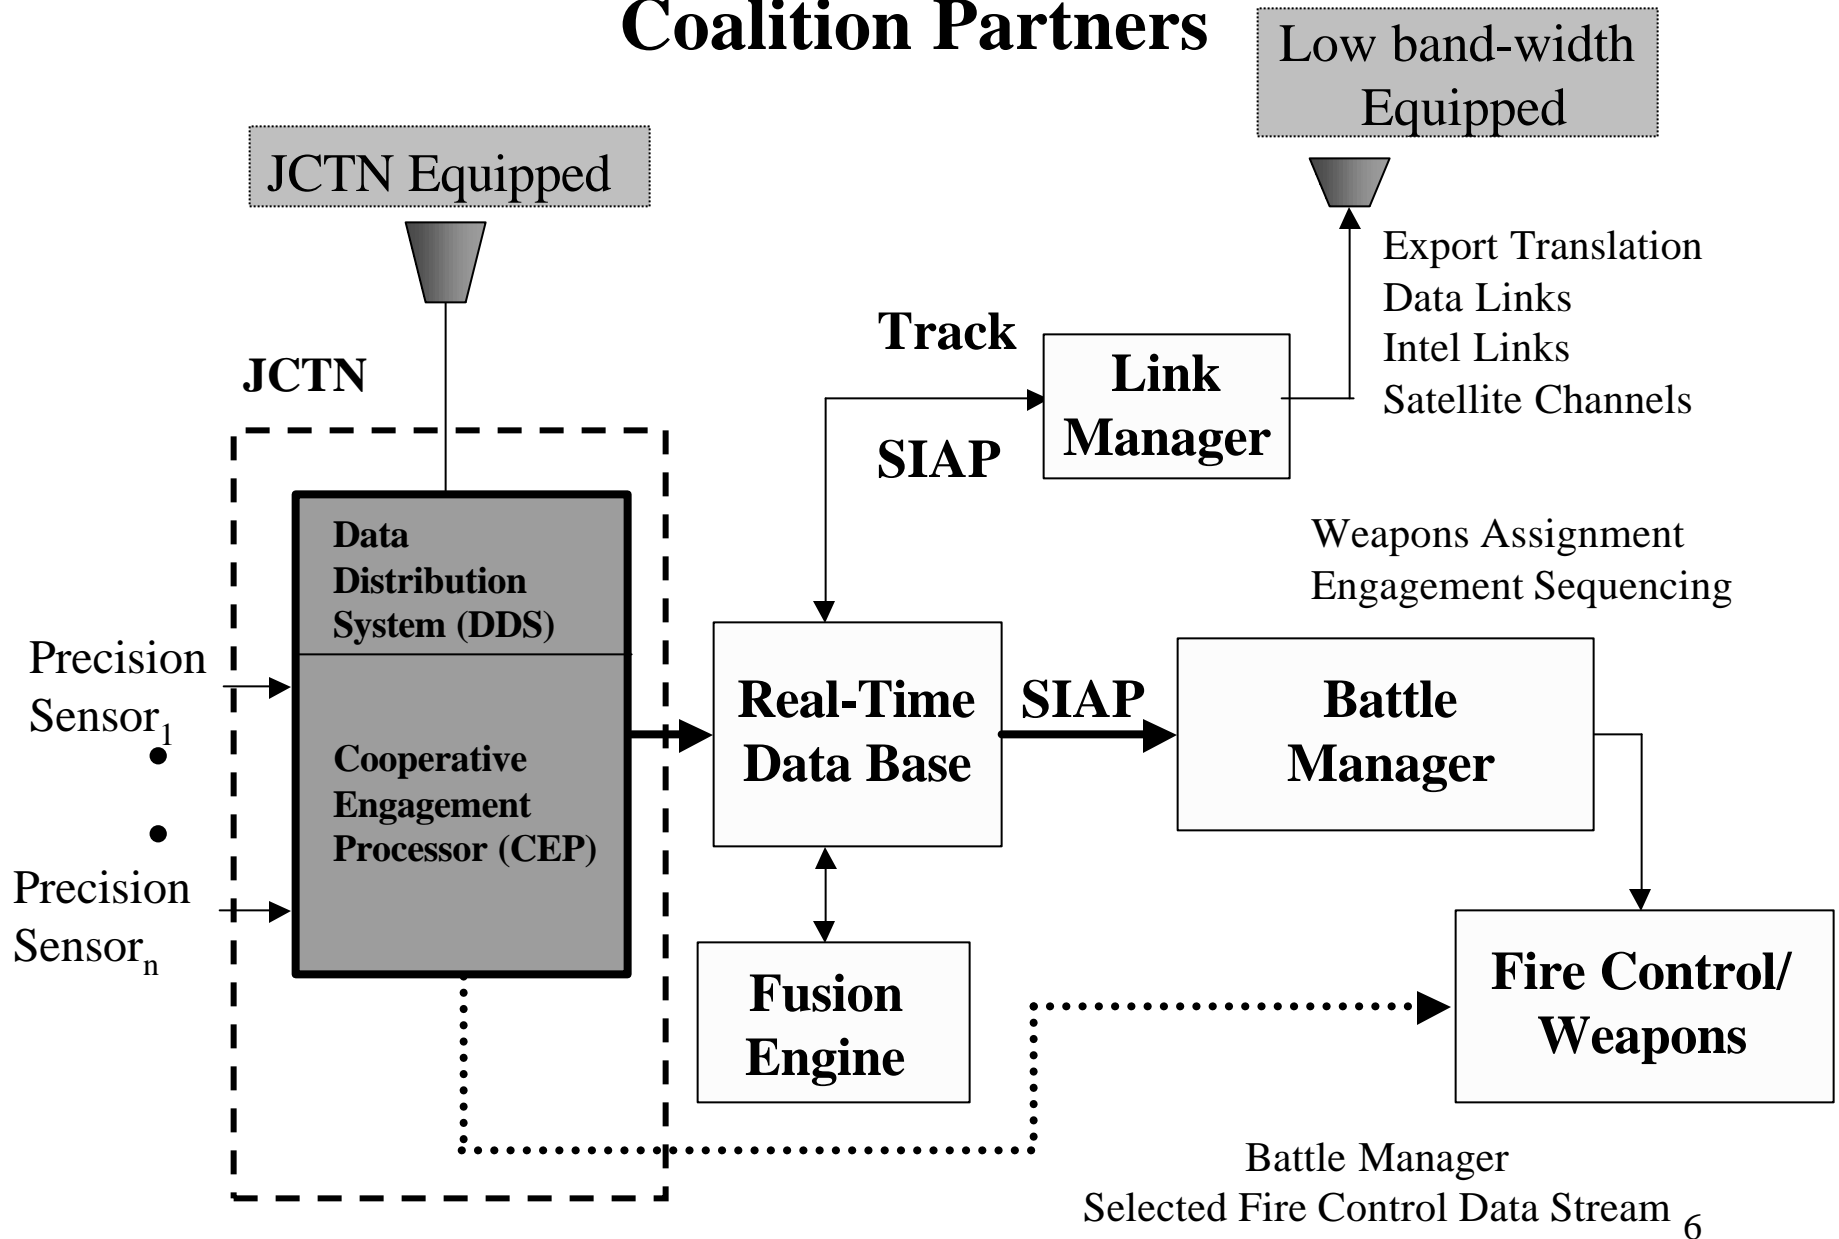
Coalition Partners

Low band-width Equipped

JCTN Equipped

Export Translation
Data Links
Intel Links
Satellite Channels

Track

Link Manager

SIAP

JCTN

Data Distribution System (DDS)

Cooperative Engagement Processor (CEP)

Precision Sensor$_1$

Precision Sensor$_n$

Weapons Assignment
Engagement Sequencing

Real-Time Data Base

SIAP

Battle Manager

Fusion Engine

Fire Control/ Weapons

Battle Manager
Selected Fire Control Data Stream

6